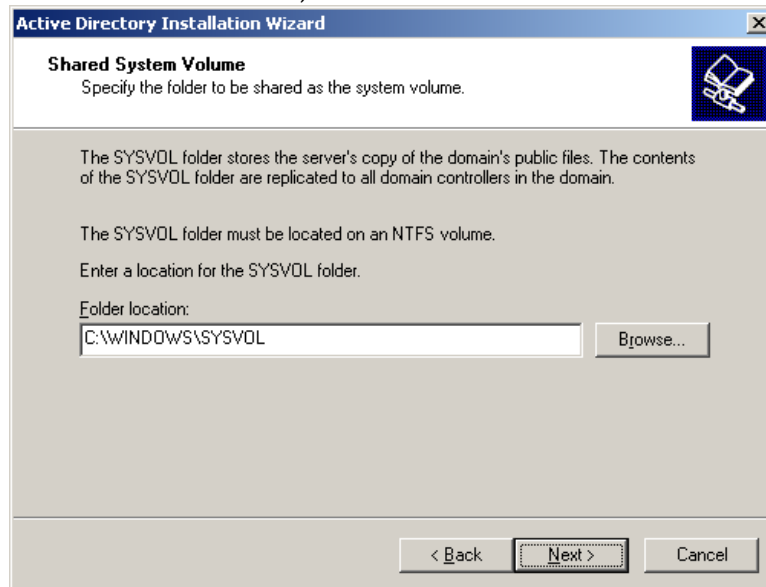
Active Directory Installation Wizard

Shared System Volume
Specify the folder to be shared as the system volume.

The SYSVOL folder stores the server's copy of the domain's public files. The contents of the SYSVOL folder are replicated to all domain controllers in the domain.

The SYSVOL folder must be located on an NTFS volume.

Enter a location for the SYSVOL folder.

Folder location:
C:\WINDOWS\SYSVOL

Browse...

< Back
Next >
Cancel